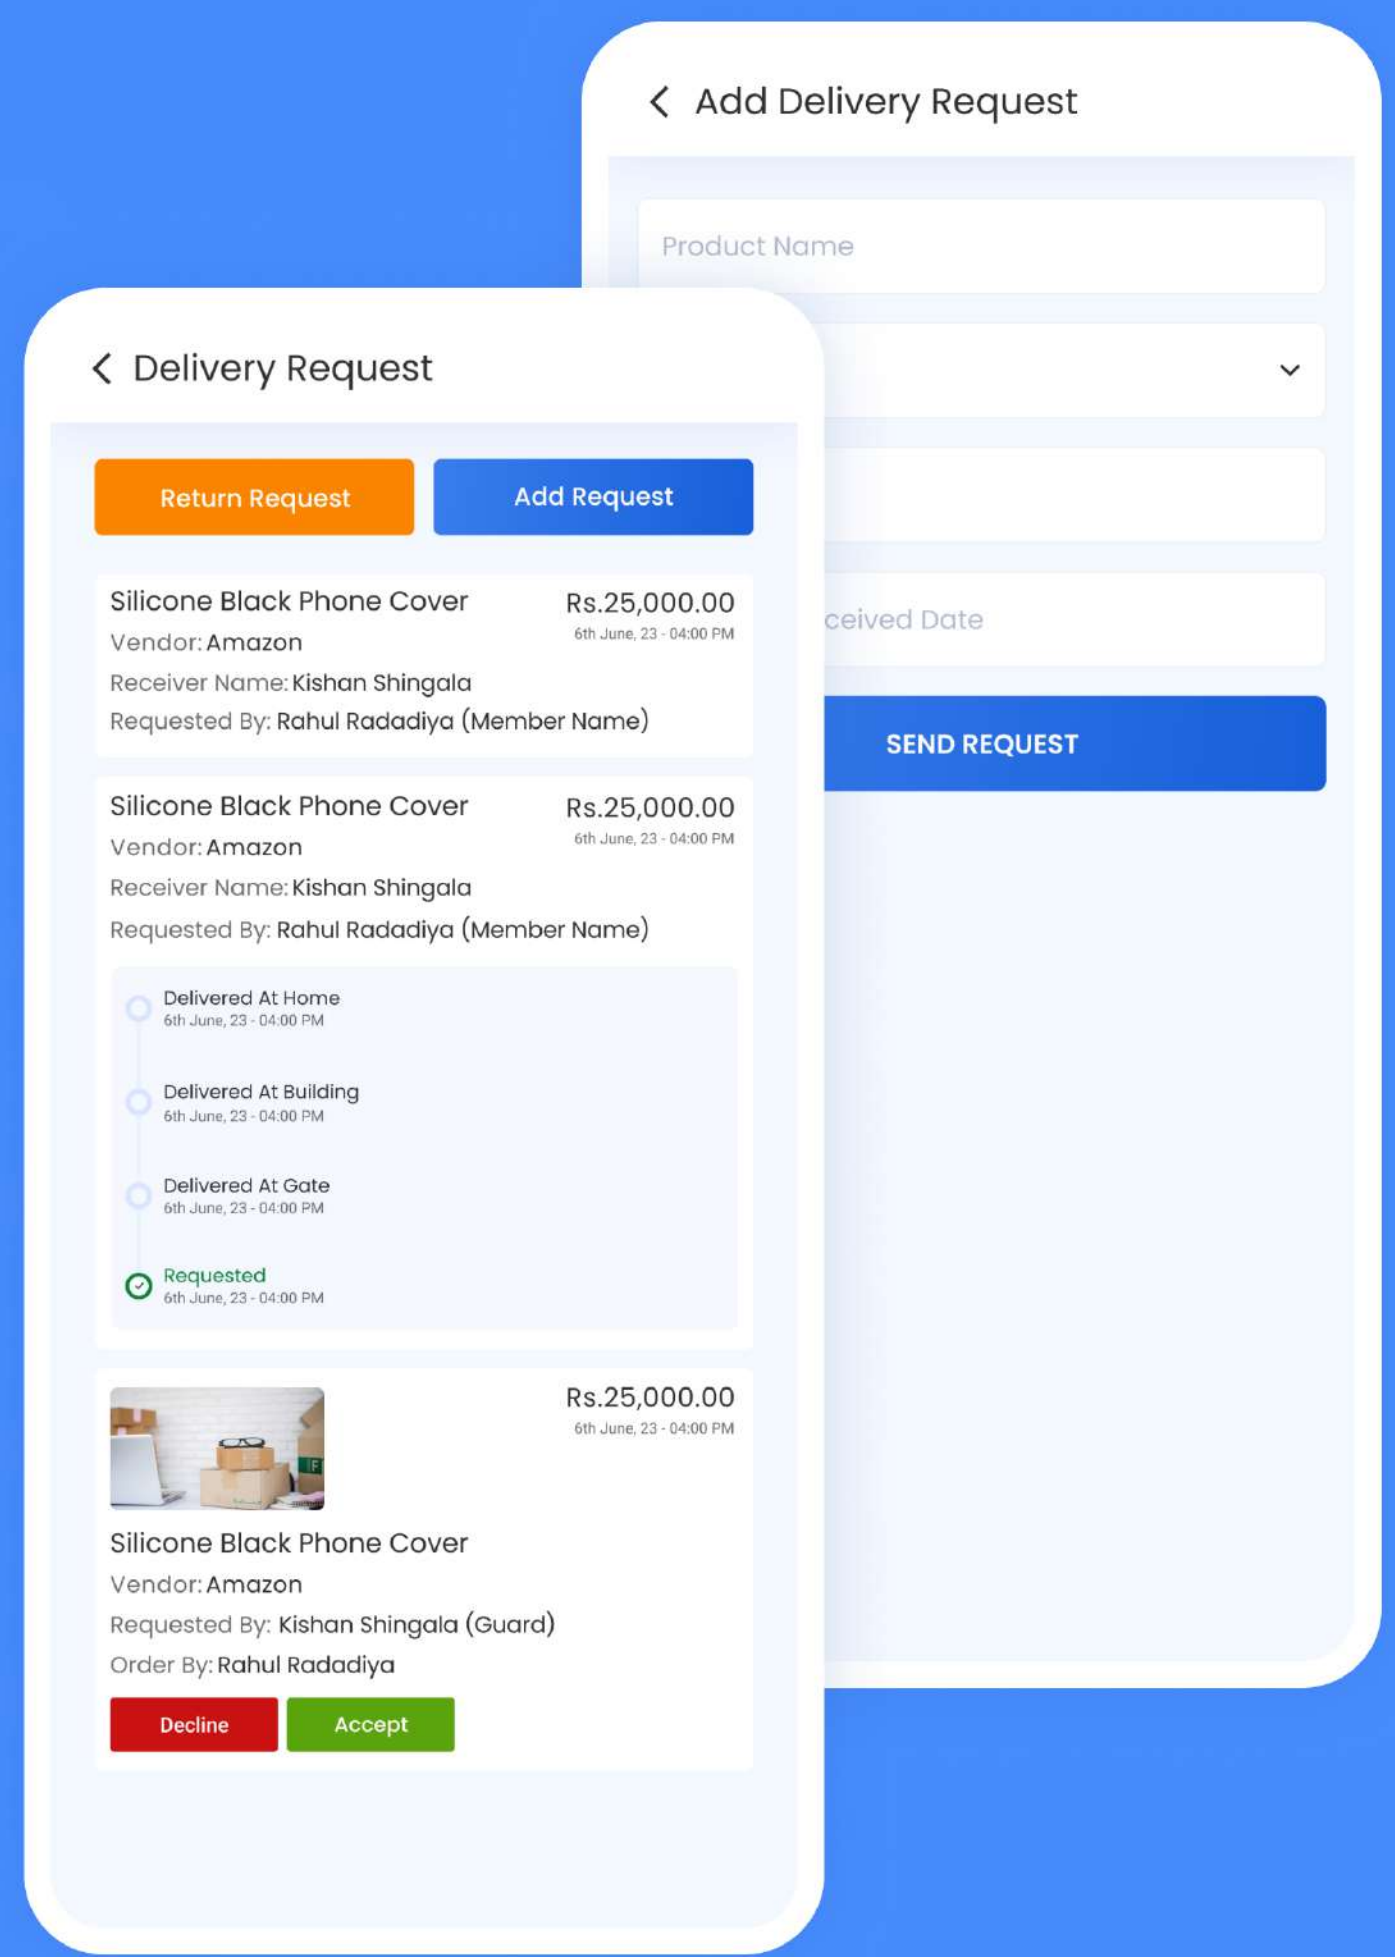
Add Delivery Request

Product Name

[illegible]ceived Date

SEND REQUEST

Delivery Request

Return Request

Add Request

Silicone Black Phone Cover
Rs.25,000.00
6th June, 23 - 04:00 PM
Vendor: Amazon
Receiver Name: Kishan Shingala
Requested By: Rahul Radadiya (Member Name)

Silicone Black Phone Cover
Rs.25,000.00
6th June, 23 - 04:00 PM
Vendor: Amazon
Receiver Name: Kishan Shingala
Requested By: Rahul Radadiya (Member Name)

Delivered At Home
6th June, 23 - 04:00 PM

Delivered At Building
6th June, 23 - 04:00 PM

Delivered At Gate
6th June, 23 - 04:00 PM

Requested
6th June, 23 - 04:00 PM

Rs.25,000.00
6th June, 23 - 04:00 PM

Silicone Black Phone Cover
Vendor: Amazon
Requested By: Kishan Shingala (Guard)
Order By: Rahul Radadiya

Decline
Accept